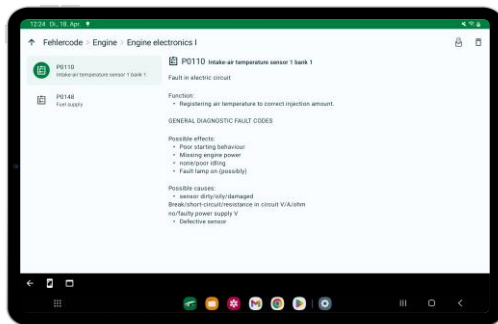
12:24 Di., 18. Apr.

Fehlercode > Engine > Engine electronics I

P0110
Intake-air temperature sensor 1 bank 1

P0148
Fuel supply

P0110 Intake-air temperature sensor 1 bank 1

Fault in electric circuit

Function:
• Registering air temperature to correct injection amount.

GENERAL DIAGNOSTIC FAULT CODES

Possible effects:
• Poor starting behaviour
• Missing engine power
• none/poor idling
• Fault lamp on (possibly)

Possible causes:
• sensor dirty/oily/damaged
Break/short-circuit/resistance in circuit V/A/ohm
no/faulty power supply V
• Defective sensor